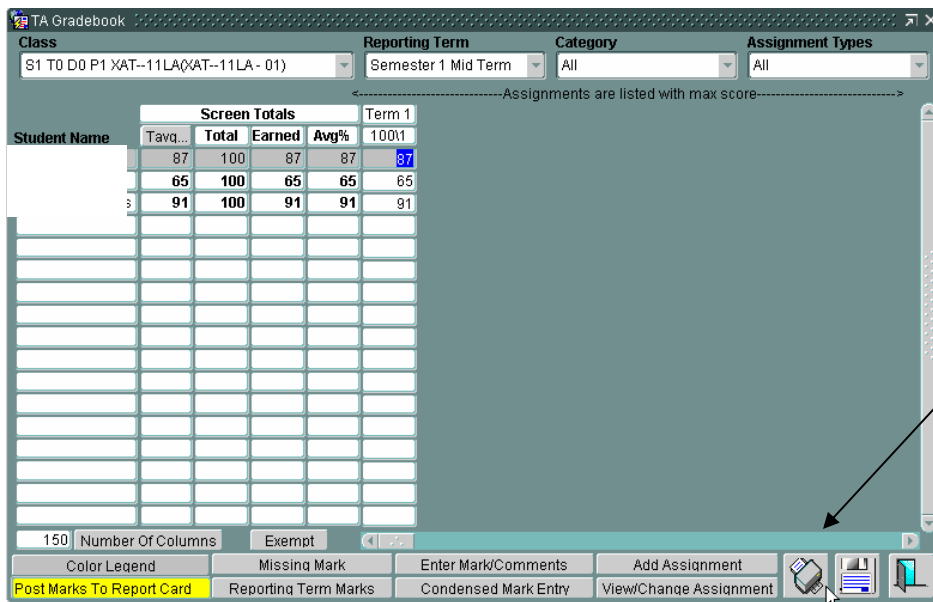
TA Gradebook

Class
S1 T0 D0 P1 XAT--11LA(XAT--11LA - 01)

Reporting Term
Semester 1 Mid Term

Category
All

Assignment Types
All

<------------------------------Assignments are listed with max score------------------------------>

| Student Name | Tavg... | Total | Earned | Avg% | Term 1 100\1 |
|---|---|---|---|---|---|
| | 87 | 100 | 87 | 87 | 87 |
| | 65 | 100 | 65 | 65 | 65 |
| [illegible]s | 91 | 100 | 91 | 91 | 91 |

Screen Totals

150 Number Of Columns

Exempt

Color Legend
Missing Mark
Enter Mark/Comments
Add Assignment
Post Marks To Report Card
Reporting Term Marks
Condensed Mark Entry
View/Change Assignment